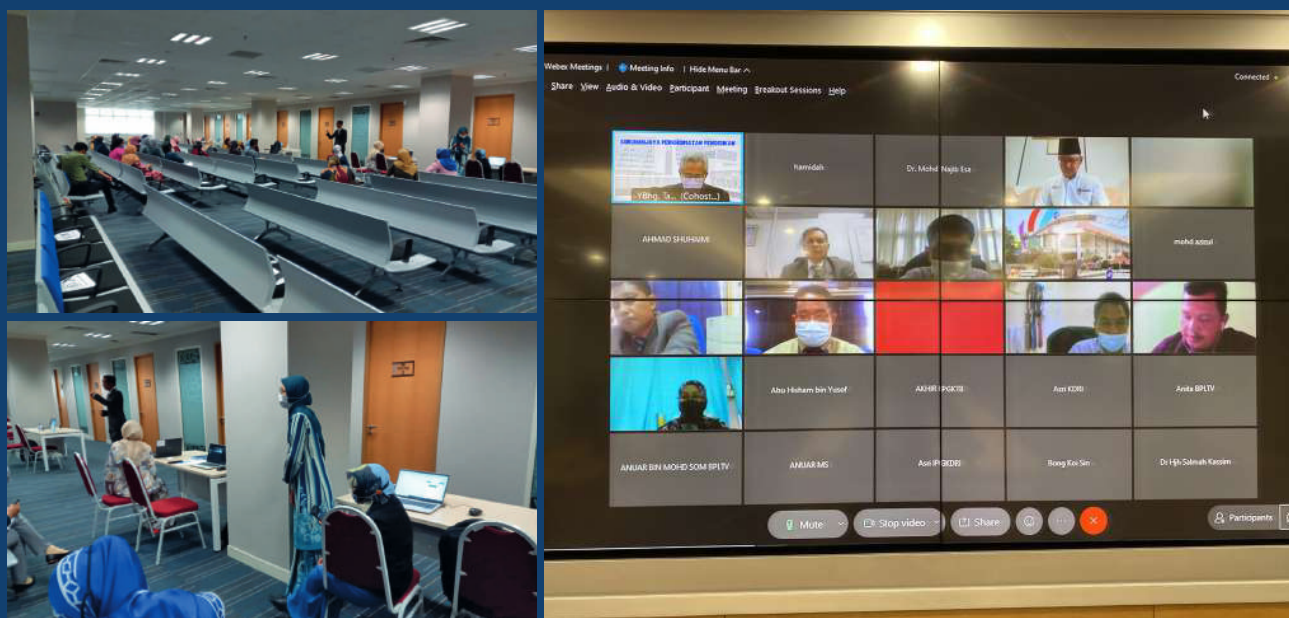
Webex Meetings | Meeting Info | Hide Menu Bar ^

Connected

Share View Audio & Video Participant Meeting Breakout Sessions Help

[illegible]

YBhg. Ta... (Cohost...)

hamidah

Dr. Mohd Najib Esa

AHMAD SHUHAIMI

mohd azizul

Abu Hisham bin Yusof

AKHIR IPGKTB

Asri KDRI

Anita BPLTV

ANUAR BIN MOHD SOM BPLTV

ANUAR MS

Asri IPGKDRI

Bong Koi Sin

Dr Hjh Salmah Kassim

Mute

Stop video

Share

Participants